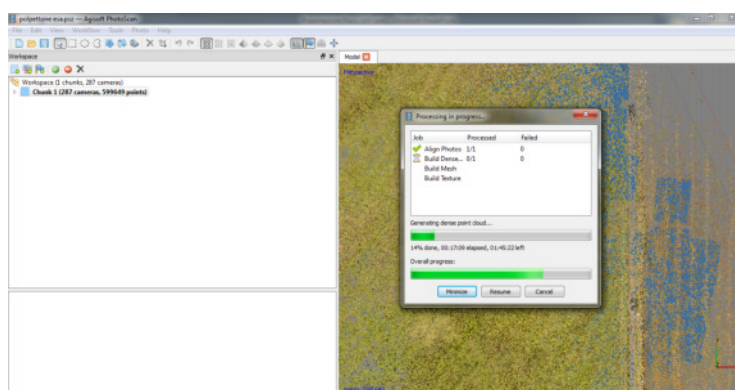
pvilpettone esa.psz — Agisoft PhotoScan
File Edit View Workflow Tools Photo Help
Workspace
Workspace (1 chunks, 287 cameras)
Chunk 1 (287 cameras, 599649 points)
Model
Perspective
Processing in progress...
| Job | Processed | Failed |
|---|---|---|
| Align Photos | 1/1 | 0 |
| Build Dense... | 0/1 | 0 |
| Build Mesh | | |
| Build Texture | | |

Generating dense point cloud...
14% done, 00:17:09 elapsed, 01:45:22 left
Overall progress:
Minimize Resume Cancel